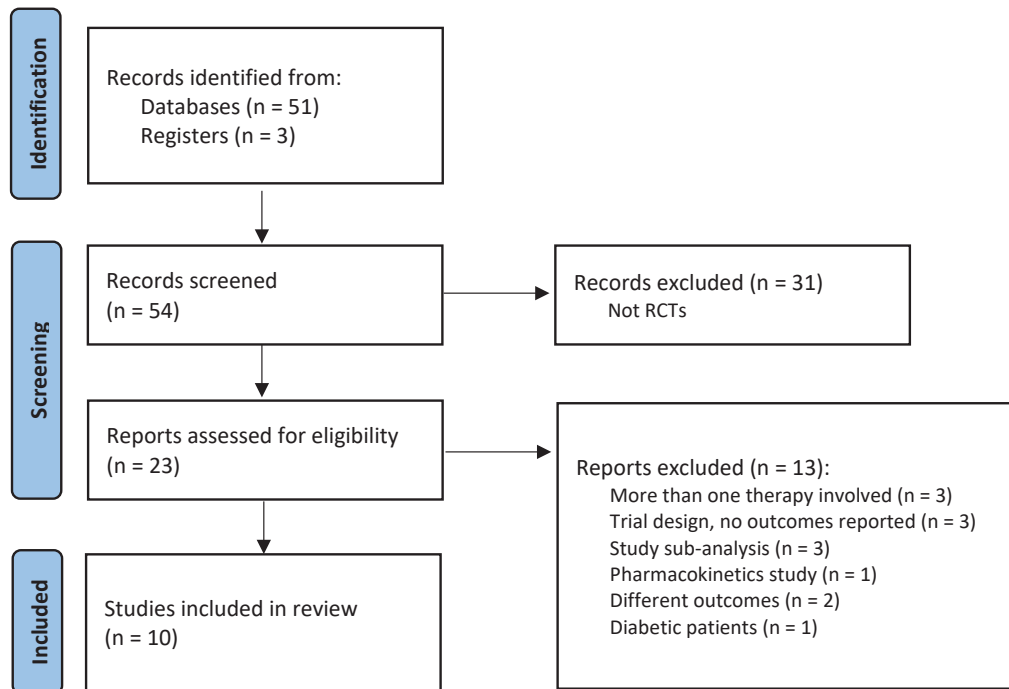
Identification

Records identified from:
Databases (n = 51)
Registers (n = 3)

Screening

Records screened
(n = 54)

Records excluded (n = 31)
Not RCTs

Reports assessed for eligibility
(n = 23)

Reports excluded (n = 13):
More than one therapy involved (n = 3)
Trial design, no outcomes reported (n = 3)
Study sub-analysis (n = 3)
Pharmacokinetics study (n = 1)
Different outcomes (n = 2)
Diabetic patients (n = 1)

Included

Studies included in review
(n = 10)